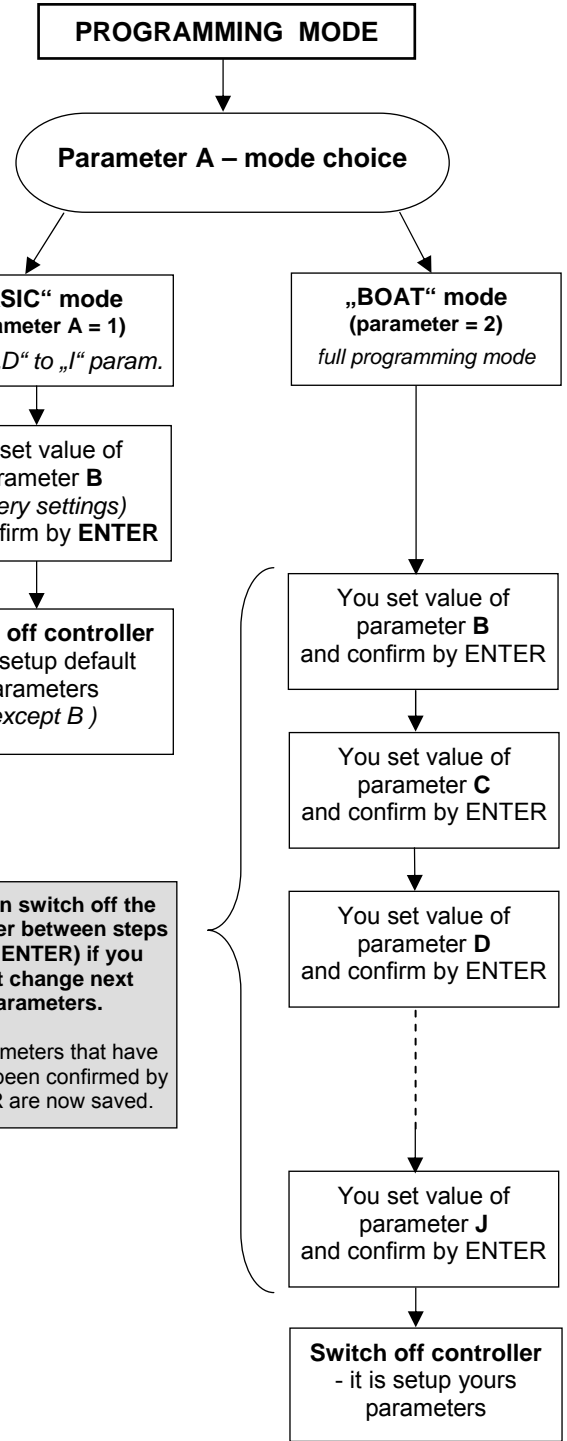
PROGRAMMING MODE

Parameter A – mode choice

SIC“ mode
ameter A = 1)
D“ to „I“ param.

set value of
rameter B
ery settings)
firm by ENTER

off controller
setup default
arameters
except B )

n switch off the
er between steps
ENTER) if you
t change next
arameters.

meters that have
een confirmed by
R are now saved.

„BOAT“ mode
(parameter = 2)
full programming mode

You set value of parameter B and confirm by ENTER

You set value of parameter C and confirm by ENTER

You set value of parameter D and confirm by ENTER

You set value of parameter J and confirm by ENTER

Switch off controller
- it is setup yours parameters